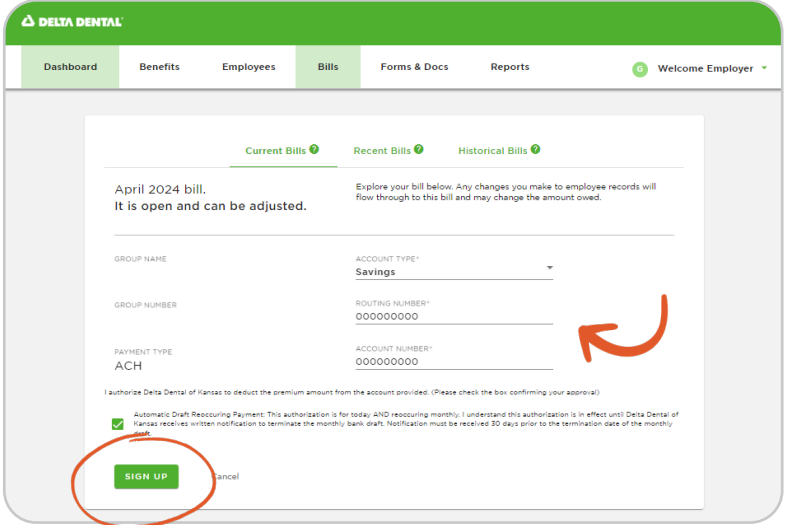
DELTA DENTAL

Dashboard Benefits Employees Bills Forms & Docs Reports

G Welcome Employer

Current Bills ? Recent Bills ? Historical Bills ?

April 2024 bill.
It is open and can be adjusted.

Explore your bill below. Any changes you make to employee records will flow through to this bill and may change the amount owed.

GROUP NAME

ACCOUNT TYPE*
Savings

GROUP NUMBER

ROUTING NUMBER*
000000000

PAYMENT TYPE
ACH

ACCOUNT NUMBER*
000000000

I authorize Delta Dental of Kansas to deduct the premium amount from the account provided. (Please check the box confirming your approval)

Automatic Draft Reoccuring Payment: This authorization is for today AND reoccuring monthly. I understand this authorization is in effect until Delta Dental of Kansas receives written notification to terminate the monthly bank draft. Notification must be received 30 days prior to the termination date of the monthly draft.

SIGN UP Cancel